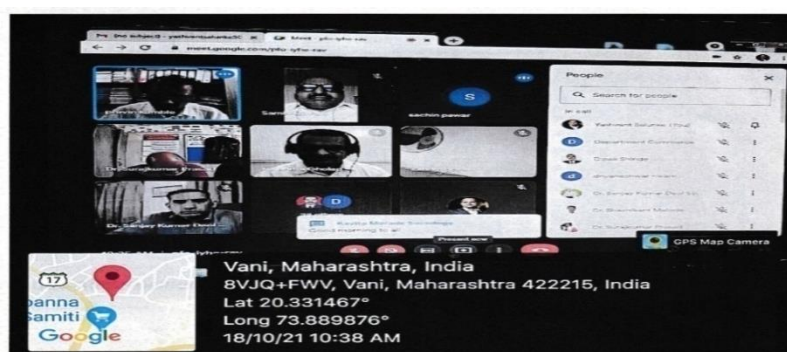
Meet - pfo-iyfo-rav
meet.google.com/pfo-iyfo-rav
S
sachin pawar
Dr. Sanjay Kumar Dwivedi
D
People
Search for people
In call
Department Commerce
Kavita Mahale Sonawane
Good morning to all
GPS Map Camera
17
panna
Samiti
Google
Vani, Maharashtra, India
8VJQ+FWV, Vani, Maharashtra 422215, India
Lat 20.331467°
Long 73.889876°
18/10/21 10:38 AM